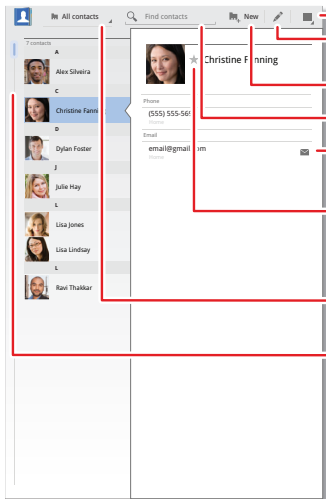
All contacts

Find contacts

New

7 contacts

A

Alex Silveira

C

Christine Fanni

D

Dylan Foster

J

Julie Hay

L

Lisa Jones

Lisa Lindsay

L

Ravi Thakkar

Christine F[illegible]nning

Phone

(555) 555-55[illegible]

Home

Email

email@gmail.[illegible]om

Home